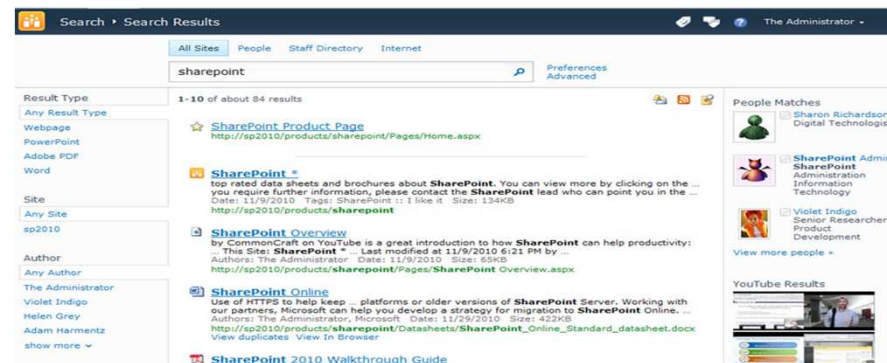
Search ▸ Search Results

The Administrator ▾

All Sites People Staff Directory Internet

sharepoint

Preferences
Advanced

Result Type
Any Result Type
Webpage
PowerPoint
Adobe PDF
Word

Site
Any Site
sp2010

Author
Any Author
The Administrator
Violet Indigo
Helen Grey
Adam Harmentz
show more

1-10 of about 84 results

SharePoint Product Page
http://sp2010/products/sharepoint/Pages/Home.aspx

SharePoint *
top rated data sheets and brochures about SharePoint. You can view more by clicking on the ... you require further information, please contact the SharePoint lead who can point you in the ...
Date: 11/9/2010 Tags: SharePoint :: I like it Size: 134KB
http://sp2010/products/sharepoint

SharePoint Overview
by CommonCraft on YouTube is a great introduction to how SharePoint can help productivity: ... This Site: SharePoint * ... Last modified at 11/9/2010 6:21 PM by ...
Authors: The Administrator Date: 11/9/2010 Size: 65KB
http://sp2010/products/sharepoint/Pages/SharePoint Overview.aspx

SharePoint Online
Use of HTTPS to help keep ... platforms or older versions of SharePoint Server. Working with our partners, Microsoft can help you develop a strategy for migration to SharePoint Online. ...
Authors: The Administrator, Microsoft Date: 11/29/2010 Size: 422KB
http://sp2010/products/sharepoint/Datasheets/SharePoint_Online_Standard_datasheet.docx
View duplicates View In Browser

SharePoint 2010 Walkthrough Guide

People Matches
Sharon Richardson
Digital Technologis

SharePoint Admi
SharePoint
Administration
Information
Technology

Violet Indigo
Senior Researcher
Product
Development

View more people »

YouTube Results